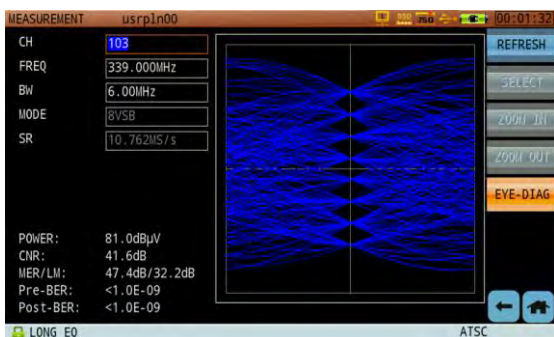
MEASUREMENT usrpln00
00:01:32

CH 103
FREQ 339.000MHz
BW 6.00MHz
MODE 8VSB
SR 10.762MS/s

REFRESH
SELECT
ZOOM IN
ZOOM OUT
EYE-DIAG

POWER: 81.0dBµV
CNR: 41.6dB
MER/LM: 47.4dB/32.2dB
Pre-BER: <1.0E-09
Post-BER: <1.0E-09

LONG EQ
ATSC